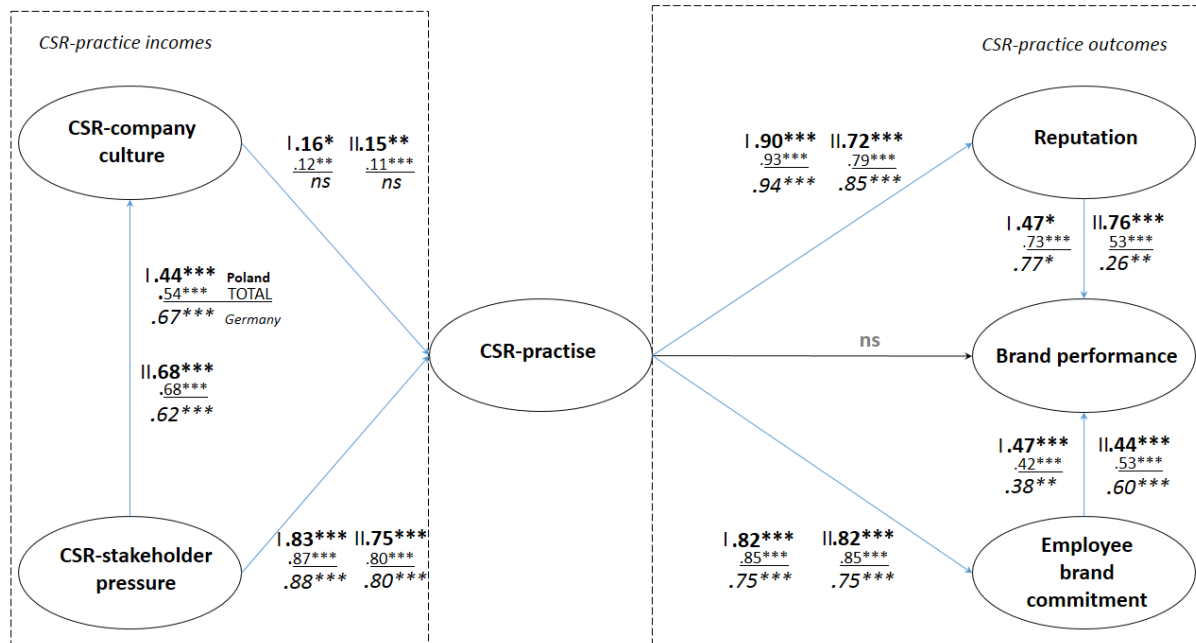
CSR-practice incomes

CSR-company culture

I.16* .12** ns

II.15** .11*** ns

I.44*** Poland .54*** TOTAL .67*** Germany

II.68*** .68*** .62***

CSR-stakeholder pressure

I.83*** .87*** .88***

II.75*** .80*** .80***

CSR-practise

CSR-practice outcomes

Reputation

I.90*** .93*** .94***

II.72*** .79*** .85***

I.47* .73*** .77*

II.76*** 53*** .26**

ns

Brand performance

I.47*** .42*** .38**

II.44*** .53*** .60***

I.82*** .85*** .75***

II.82*** .85*** .75***

Employee brand commitment